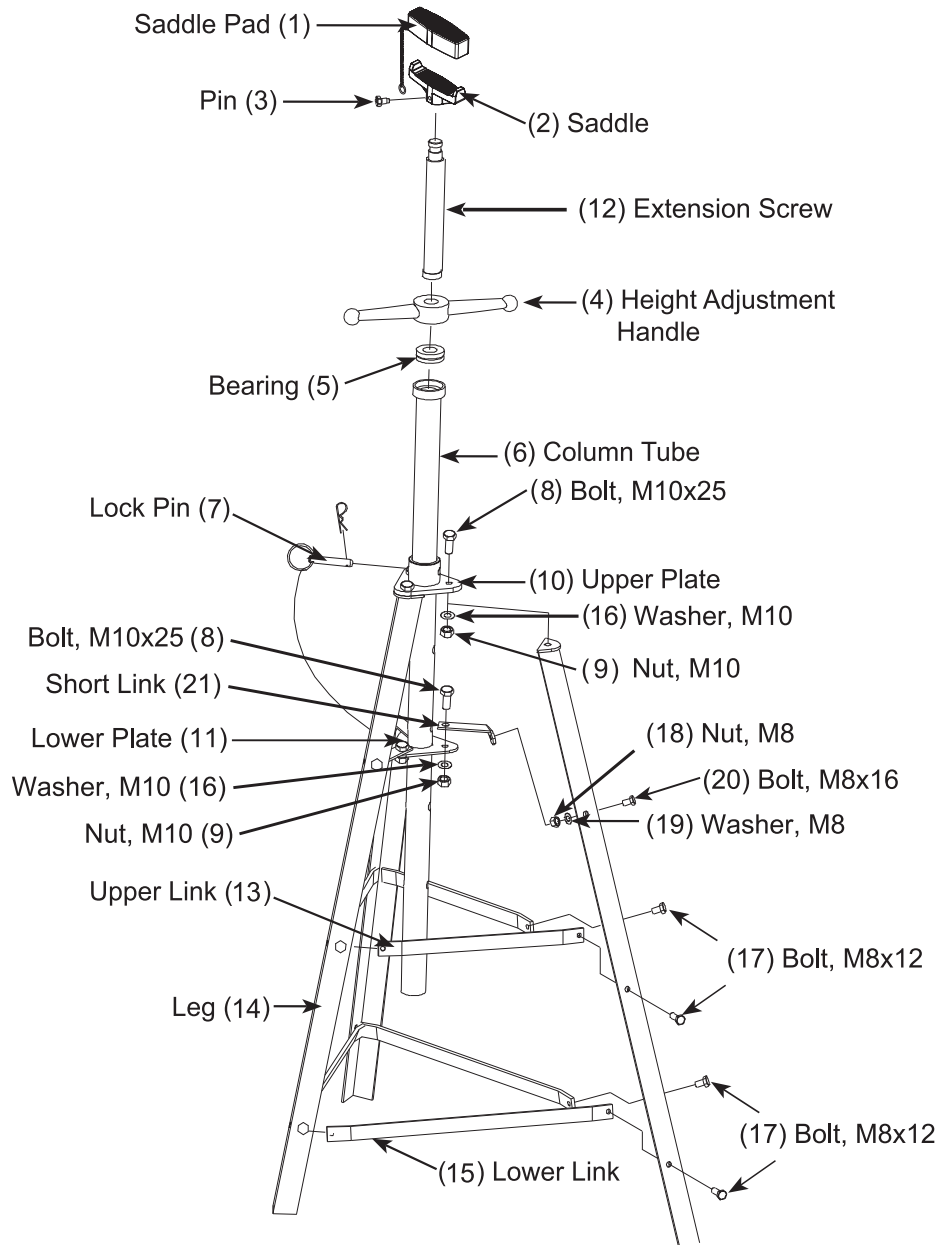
Saddle Pad (1)
Pin (3)
(2) Saddle
(12) Extension Screw
(4) Height Adjustment Handle
Bearing (5)
(6) Column Tube
(8) Bolt, M10x25
Lock Pin (7)
(10) Upper Plate
(16) Washer, M10
Bolt, M10x25 (8)
(9) Nut, M10
Short Link (21)
Lower Plate (11)
(18) Nut, M8
Washer, M10 (16)
(20) Bolt, M8x16
Nut, M10 (9)
(19) Washer, M8
Upper Link (13)
(17) Bolt, M8x12
Leg (14)
(17) Bolt, M8x12
(15) Lower Link